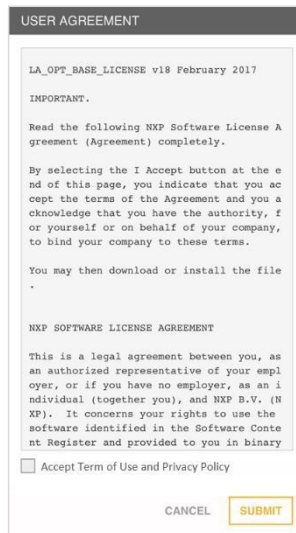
USER AGREEMENT

LA_OPT_BASE_LICENSE v18 February 2017

IMPORTANT.

Read the following NXP Software License Agreement (Agreement) completely.

By selecting the I Accept button at the end of this page, you indicate that you accept the terms of the Agreement and you acknowledge that you have the authority, for yourself or on behalf of your company, to bind your company to these terms.

You may then download or install the file.

NXP SOFTWARE LICENSE AGREEMENT

This is a legal agreement between you, as an authorized representative of your employer, or if you have no employer, as an individual (together you), and NXP B.V. (NXP). It concerns your rights to use the software identified in the Software Content Register and provided to you in binary

Accept Term of Use and Privacy Policy

CANCEL SUBMIT